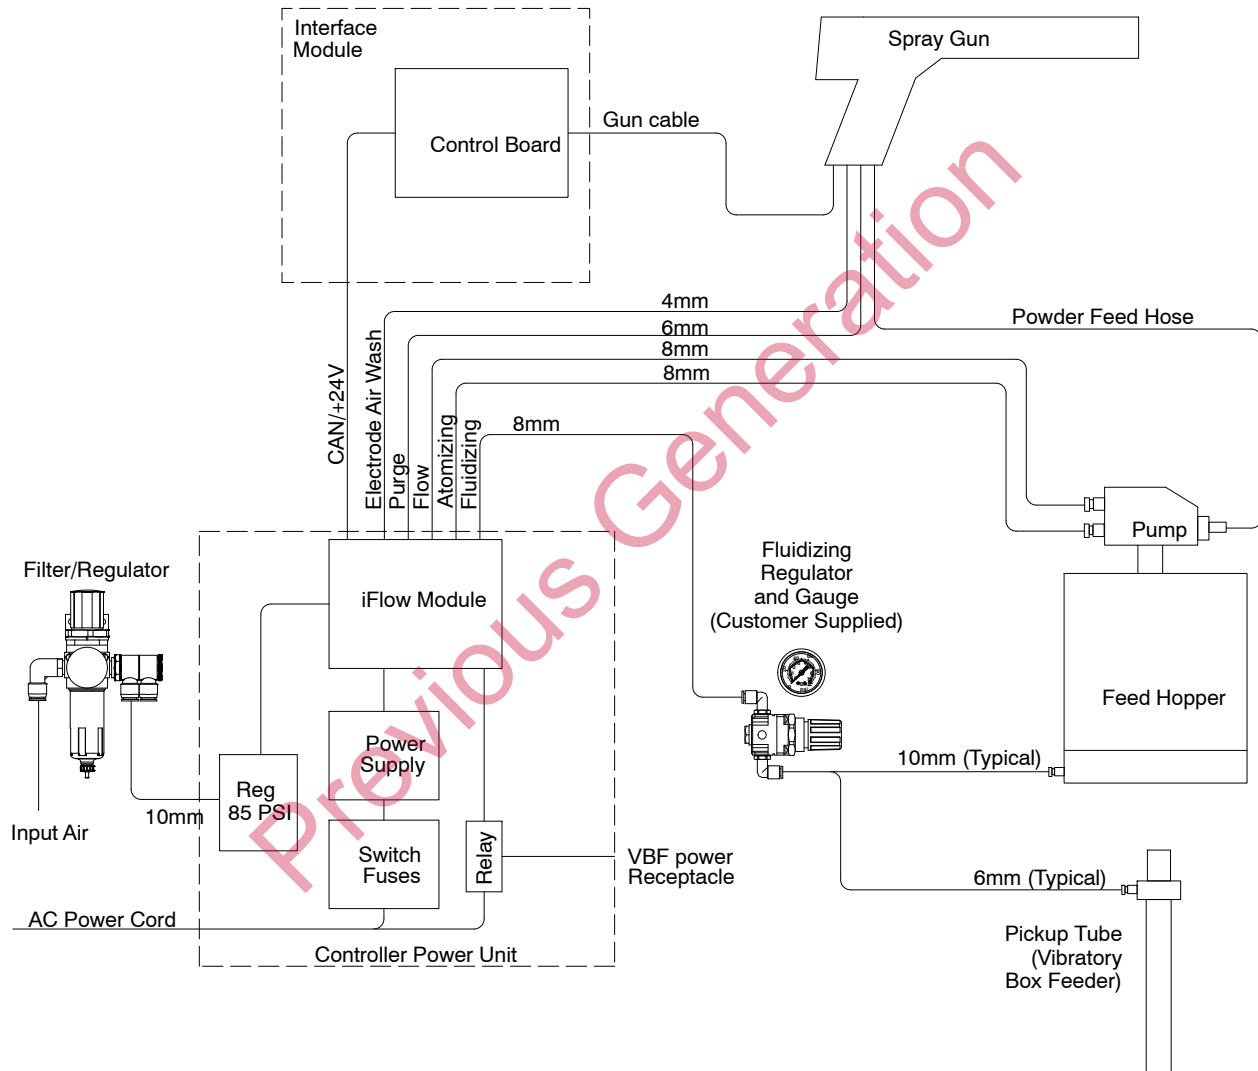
Interface Module

Control Board

Gun cable

Spray Gun

4mm

6mm

8mm

8mm

Powder Feed Hose

CAN/+24V

Electrode Air Wash

Purge

Flow

Atomizing

Fluidizing

8mm

Fluidizing Regulator and Gauge (Customer Supplied)

Pump

Feed Hopper

Filter/Regulator

iFlow Module

Power Supply

Reg 85 PSI

10mm

Input Air

Switch Fuses

Relay

VBF power Receptacle

10mm (Typical)

6mm (Typical)

AC Power Cord

Controller Power Unit

Pickup Tube (Vibratory Box Feeder)

Previous Generation